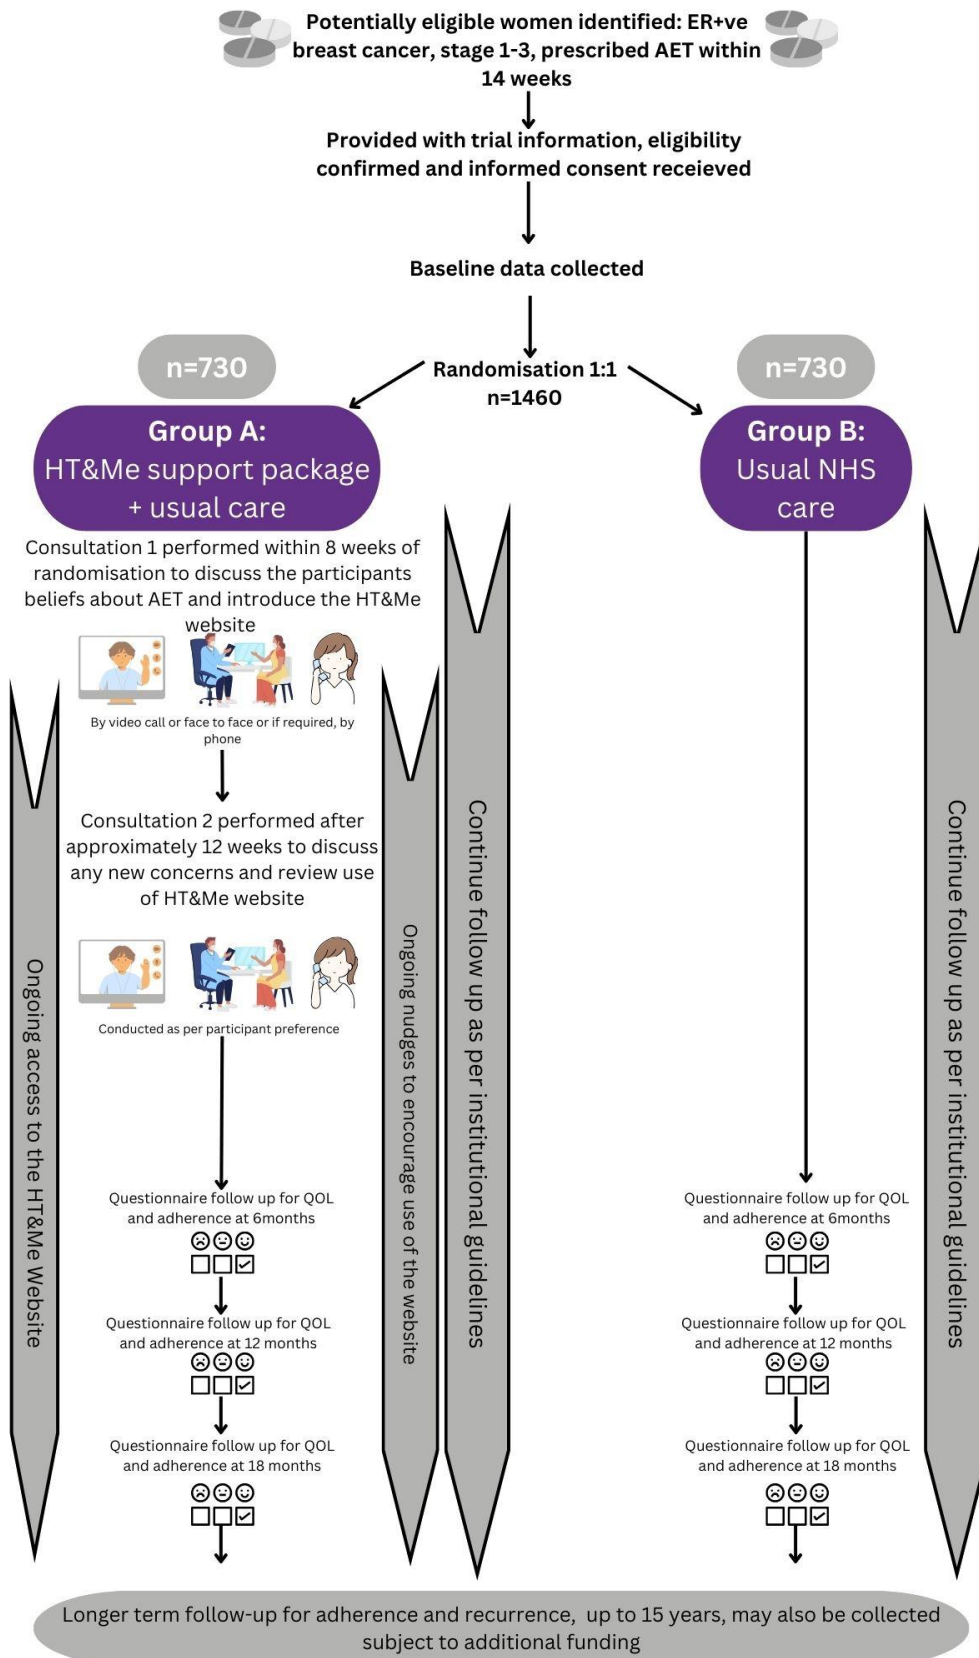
Potentially eligible women identified: ER+ve breast cancer, stage 1-3, prescribed AET within 14 weeks

Provided with trial information, eligibility confirmed and informed consent receieved

Baseline data collected

Randomisation 1:1
n=1460

n=730

Group A:
HT&Me support package + usual care

Consultation 1 performed within 8 weeks of randomisation to discuss the participants beliefs about AET and introduce the HT&Me website

By video call or face to face or if required, by phone

Consultation 2 performed after approximately 12 weeks to discuss any new concerns and review use of HT&Me website

Conducted as per participant preference

Questionnaire follow up for QOL and adherence at 6months

Questionnaire follow up for QOL and adherence at 12 months

Questionnaire follow up for QOL and adherence at 18 months

Ongoing access to the HT&Me Website

Ongoing nudges to encourage use of the website

Continue follow up as per institutional guidelines

n=730

Group B:
Usual NHS care

Questionnaire follow up for QOL and adherence at 6months

Questionnaire follow up for QOL and adherence at 12 months

Questionnaire follow up for QOL and adherence at 18 months

Continue follow up as per institutional guidelines

Longer term follow-up for adherence and recurrence, up to 15 years, may also be collected subject to additional funding